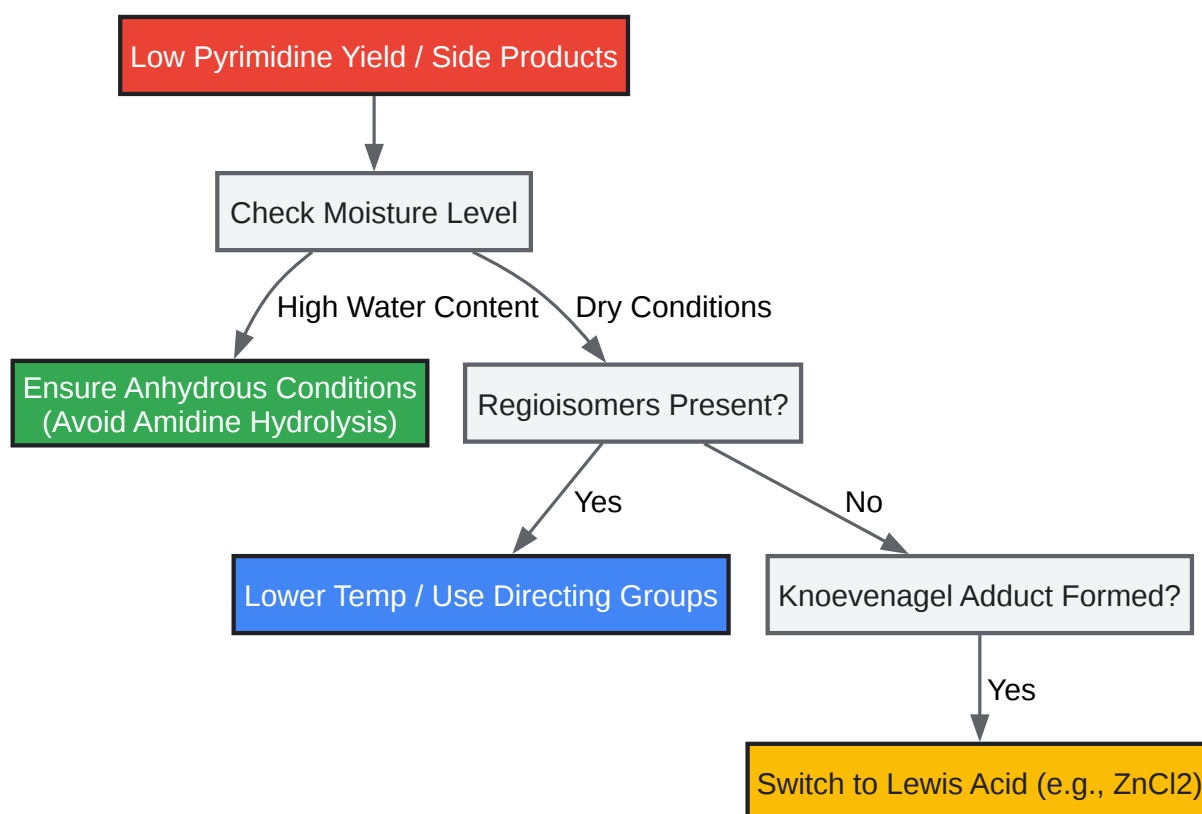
Low Pyrimidine Yield / Side Products

Check Moisture Level

High Water Content

Dry Conditions

Ensure Anhydrous Conditions (Avoid Amidine Hydrolysis)

Regioisomers Present?

Yes

No

Lower Temp / Use Directing Groups

Knoevenagel Adduct Formed?

Yes

Switch to Lewis Acid (e.g., ZnCl2)